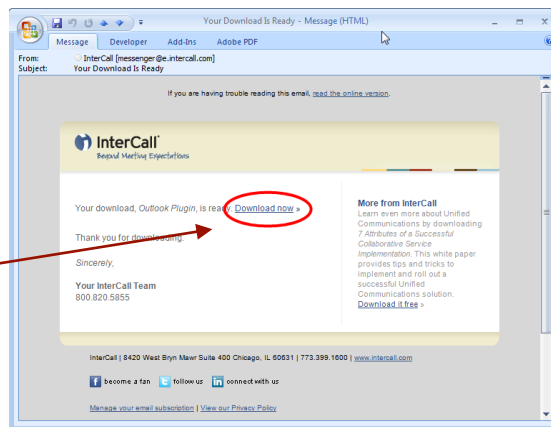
Your Download Is Ready - Message (HTML)

Message Developer Add-Ins Adobe PDF

From: InterCall [messenger@e.intercall.com]
Subject: Your Download Is Ready

If you are having trouble reading this email, read the online version.

InterCall
Beyond Meeting Expectations

Your download, Outlook Plugin, is ready. Download now »

Thank you for downloading.

Sincerely,

Your InterCall Team
800.820.5855

More from InterCall
Learn even more about Unified Communications by downloading 7 Attributes of a Successful Collaborative Service Implementation. This white paper provides tips and tricks to implement and roll out a successful Unified Communications solution.
Download it free »

InterCall | 8420 West Bryn Mawr Suite 400 Chicago, IL 60631 | 773.399.1600 | www.intercall.com

become a fan follow us connect with us

Manage your email subscription | View our Privacy Policy